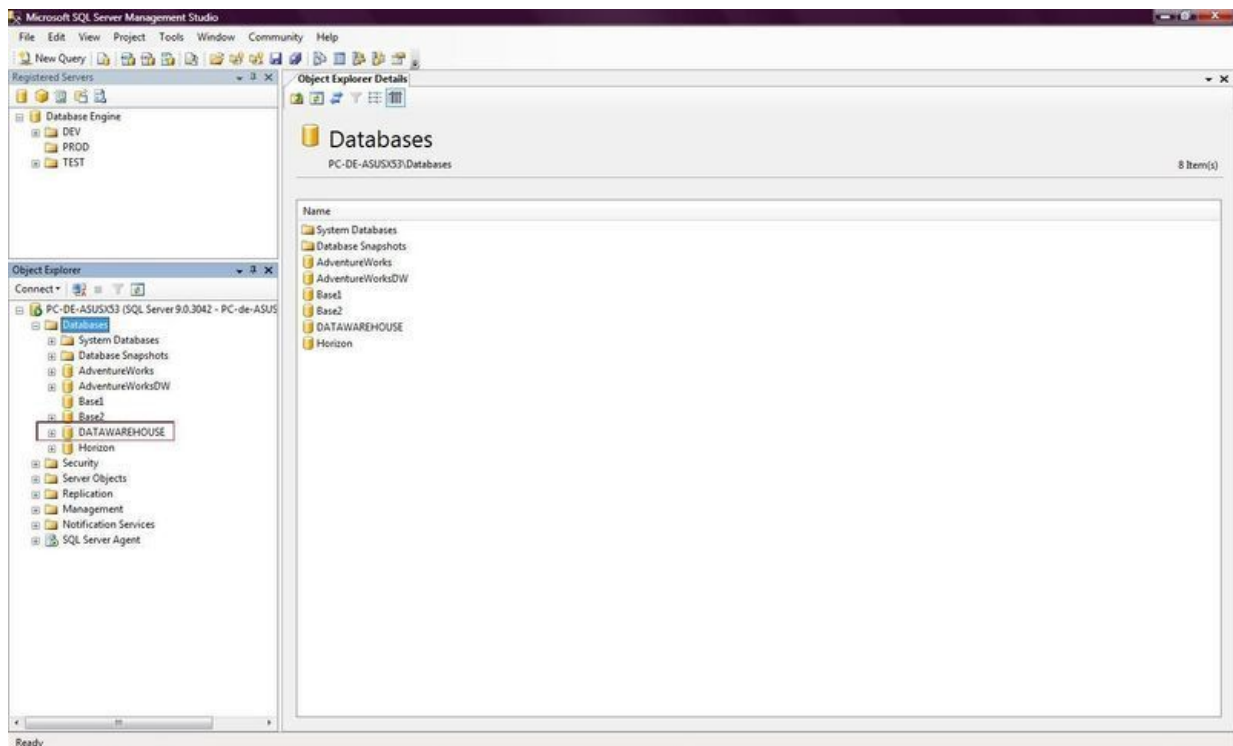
Microsoft SQL Server Management Studio

File Edit View Project Tools Window Community Help

New Query

Registered Servers

Database Engine
DEV
PROD
TEST

Object Explorer

Connect

PC-DE-ASUSX53 (SQL Server 9.0.3042 - PC-de-ASUS
Databases
System Databases
Database Snapshots
AdventureWorks
AdventureWorksDW
Base1
Base2
DATAWAREHOUSE
Horizon
Security
Server Objects
Replication
Management
Notification Services
SQL Server Agent

Object Explorer Details

Databases

PC-DE-ASUSX53\Databases

8 Item(s)

Name
System Databases
Database Snapshots
AdventureWorks
AdventureWorksDW
Base1
Base2
DATAWAREHOUSE
Horizon

Ready